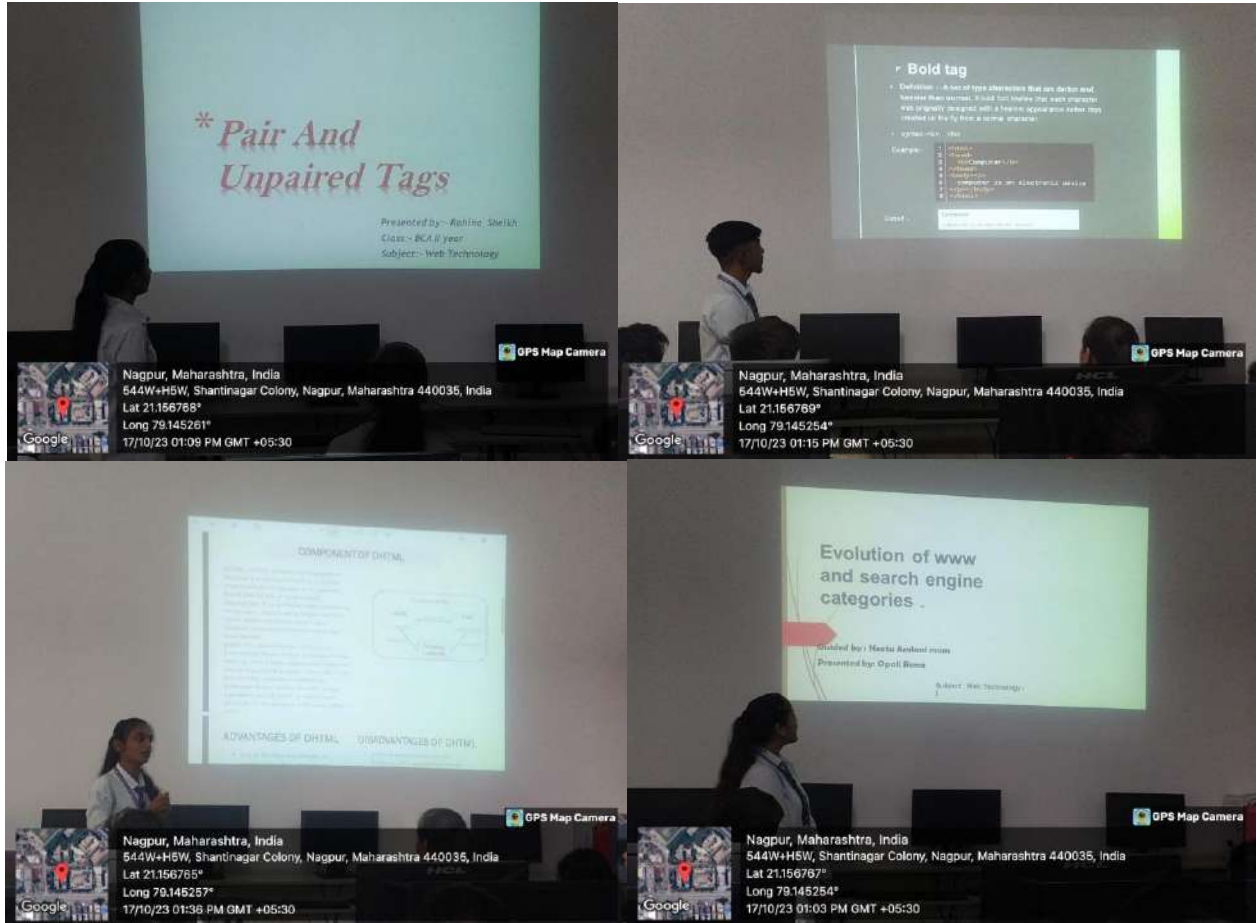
* Pair And Unpaired Tags

Presented by:- Rahina Sheikh
Class:- BCA II year
Subject:- Web Technology

GPS Map Camera
Nagpur, Maharashtra, India
544W+H5W, Shantinagar Colony, Nagpur, Maharashtra 440035, India
Lat 21.156768°
Long 79.145261°
17/10/23 01:09 PM GMT +05:30
Google

Bold tag

Definition :- A set of type characters that are darker and heavier than normal. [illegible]

Example :

Output :

GPS Map Camera
Nagpur, Maharashtra, India
544W+H5W, Shantinagar Colony, Nagpur, Maharashtra 440035, India
Lat 21.156769°
Long 79.145254°
17/10/23 01:15 PM GMT +05:30
Google

COMPONENT OF DHTML

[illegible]

ADVANTAGES OF DHTML
DISADVANTAGES OF DHTML

GPS Map Camera
Nagpur, Maharashtra, India
544W+H5W, Shantinagar Colony, Nagpur, Maharashtra 440035, India
Lat 21.156765°
Long 79.145257°
17/10/23 01:36 PM GMT +05:30
Google

Evolution of www and search engine categories .

Guided by : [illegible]
Presented by: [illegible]
Subject : Web Technology

GPS Map Camera
Nagpur, Maharashtra, India
544W+H5W, Shantinagar Colony, Nagpur, Maharashtra 440035, India
Lat 21.156767°
Long 79.145254°
17/10/23 01:03 PM GMT +05:30
Google